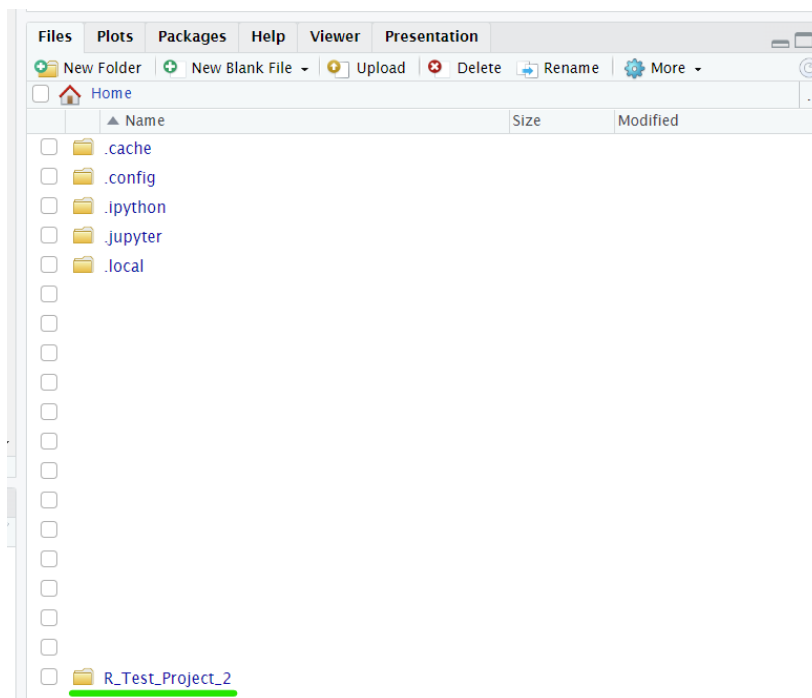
Files Plots Packages Help Viewer Presentation

New Folder New Blank File Upload Delete Rename More

Home

| | Name | Size | Modified |
|---|---|---|---|
| | .cache | | |
| | .config | | |
| | .ipython | | |
| | .jupyter | | |
| | .local | | |
| | R_Test_Project_2 | | |